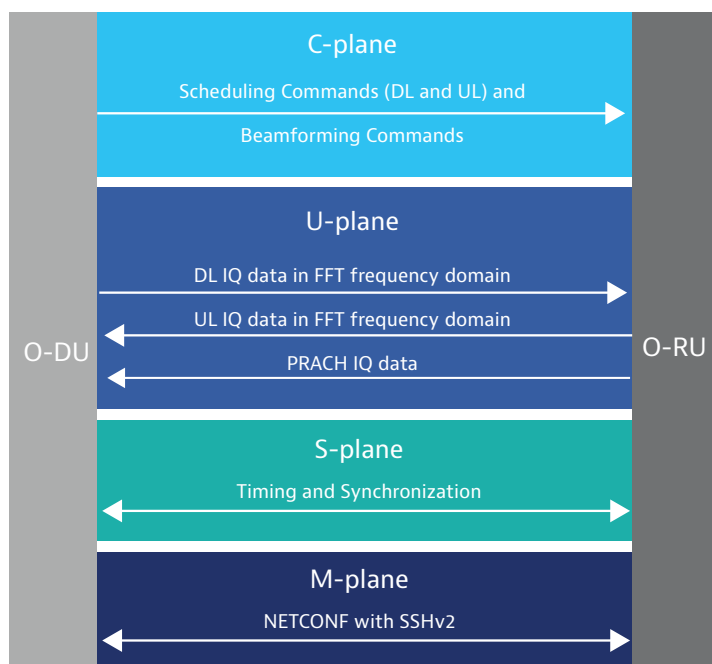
C-plane

Scheduling Commands (DL and UL) and Beamforming Commands

U-plane

DL IQ data in FFT frequency domain

UL IQ data in FFT frequency domain

PRACH IQ data

O-DU

O-RU

S-plane

Timing and Synchronization

M-plane

NETCONF with SSHv2